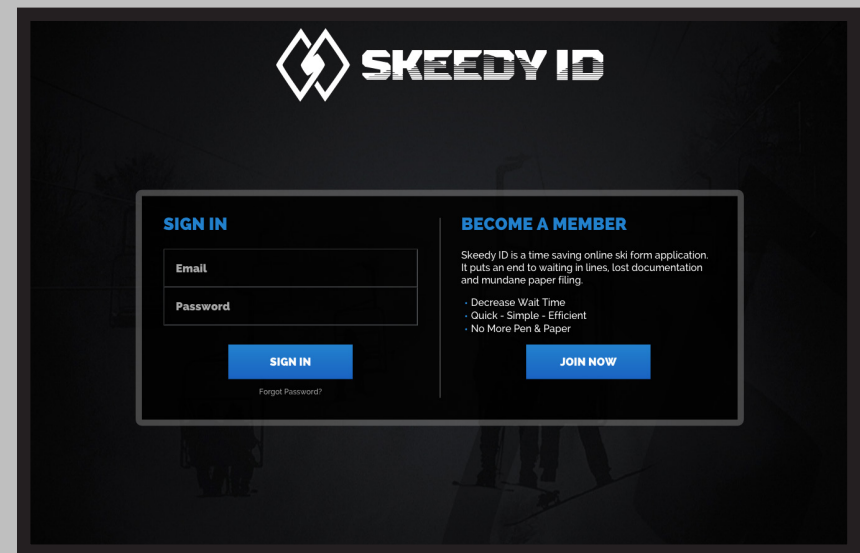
SKEEDY ID

SIGN IN

Email

Password

SIGN IN

Forgot Password?

BECOME A MEMBER

Skeedy ID is a time saving online ski form application. It puts an end to waiting in lines, lost documentation and mundane paper filing.

• Decrease Wait Time
• Quick - Simple - Efficient
• No More Pen & Paper

JOIN NOW